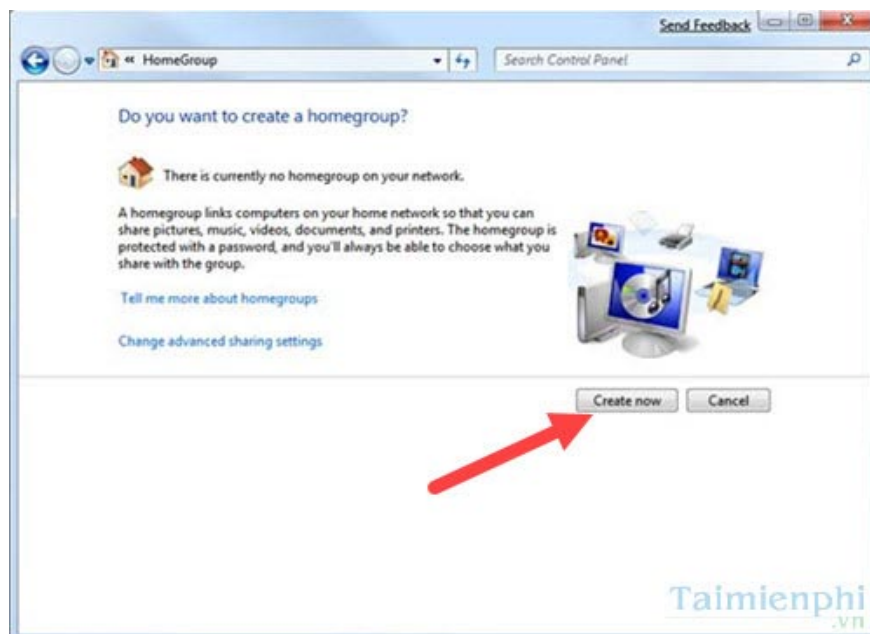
Send Feedback

« HomeGroup

Search Control Panel

Do you want to create a homegroup?

There is currently no homegroup on your network.

A homegroup links computers on your home network so that you can share pictures, music, videos, documents, and printers. The homegroup is protected with a password, and you'll always be able to choose what you share with the group.

Tell me more about homegroups

Change advanced sharing settings

Create now

Cancel

Taimienphi
.vn